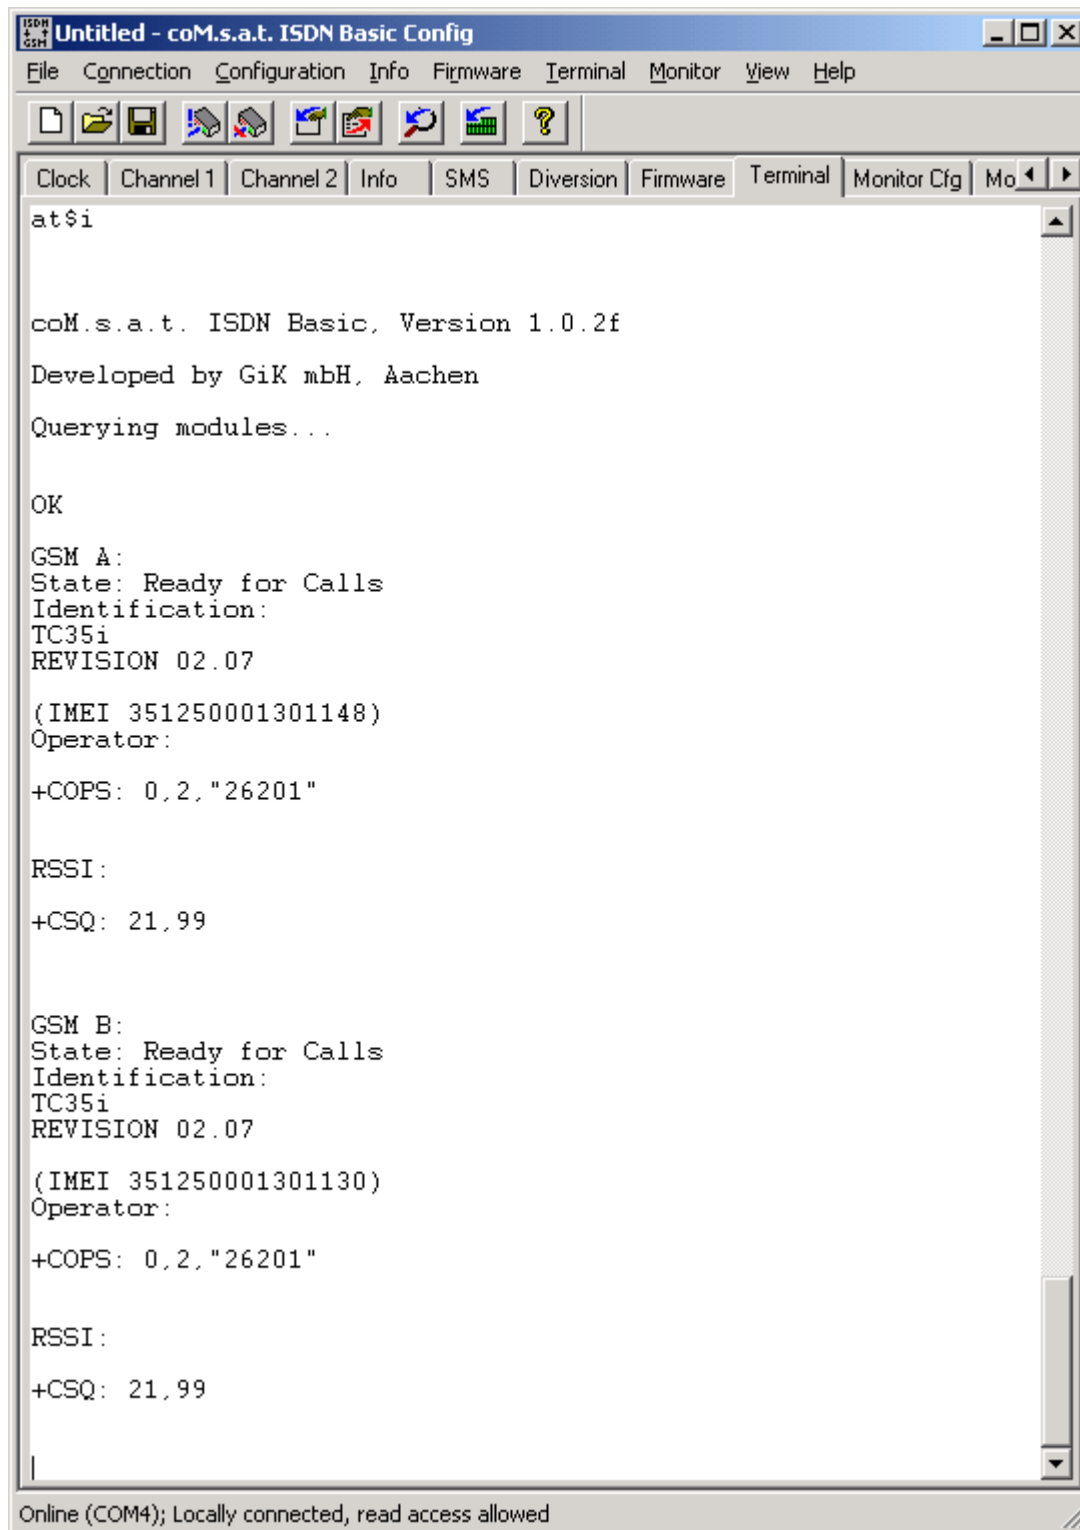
Untitled - coM.s.a.t. ISDN Basic Config

File Connection Configuration Info Firmware Terminal Monitor View Help

Clock | Channel 1 | Channel 2 | Info | SMS | Diversion | Firmware | Terminal | Monitor Cfg | Mo

at$i

coM.s.a.t. ISDN Basic, Version 1.0.2f

Developed by GiK mbH, Aachen

Querying modules...

OK

GSM A:
State: Ready for Calls
Identification:
TC35i
REVISION 02.07

(IMEI 351250001301148)
Operator:

+COPS: 0,2,"26201"

RSSI:

+CSQ: 21,99

GSM B:
State: Ready for Calls
Identification:
TC35i
REVISION 02.07

(IMEI 351250001301130)
Operator:

+COPS: 0,2,"26201"

RSSI:

+CSQ: 21,99

Online (COM4); Locally connected, read access allowed